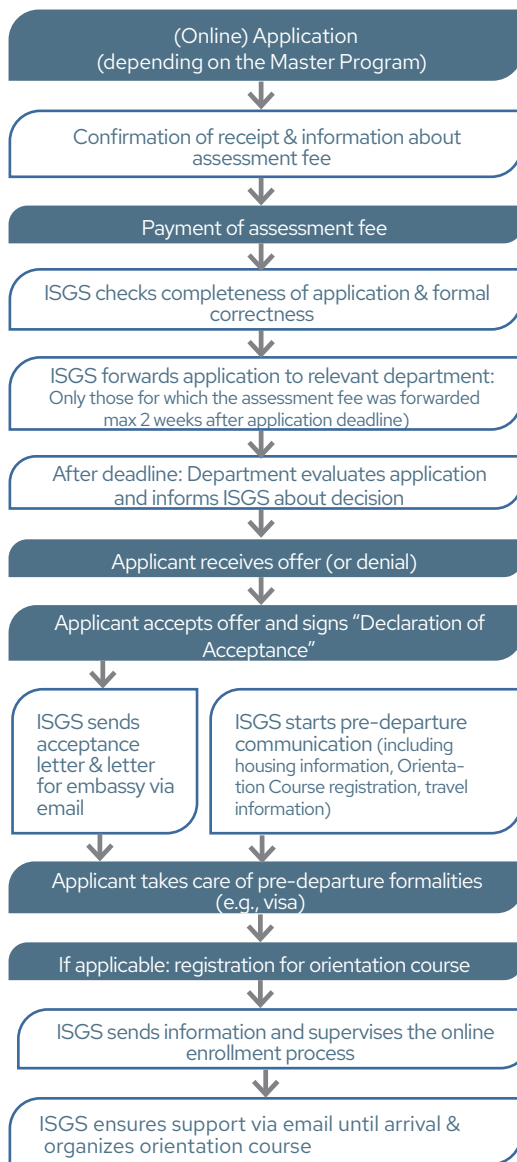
(Online) Application
(depending on the Master Program)

Confirmation of receipt & information about assessment fee

Payment of assessment fee

ISGS checks completeness of application & formal correctness

ISGS forwards application to relevant department:
Only those for which the assessment fee was forwarded max 2 weeks after application deadline)

After deadline: Department evaluates application and informs ISGS about decision

Applicant receives offer (or denial)

Applicant accepts offer and signs "Declaration of Acceptance"

ISGS sends acceptance letter & letter for embassy via email

ISGS starts pre-departure communication (including housing information, Orientation Course registration, travel information)

Applicant takes care of pre-departure formalities (e.g., visa)

If applicable: registration for orientation course

ISGS sends information and supervises the online enrollment process

ISGS ensures support via email until arrival & organizes orientation course